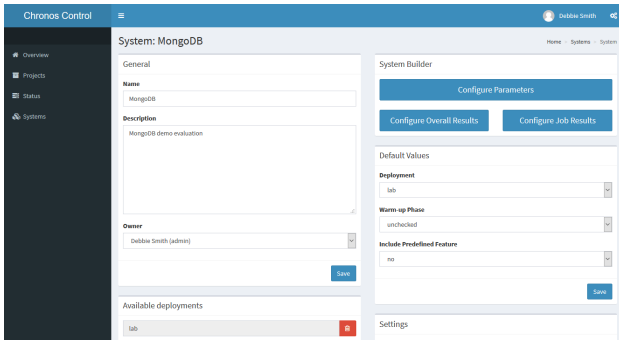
Chronos Control
≡
Debbie Smith

Overview
Projects
Status
Systems

System: MongoDB
Home > Systems > System

General

Name
MongoDB

Description
MongoDB demo evaluation

Owner
Debbie Smith (admin)

Save

Available deployments
lab

System Builder
Configure Parameters
Configure Overall Results
Configure Job Results

Default Values

Deployment
lab

Warm-up Phase
unchecked

Include Predefined Feature
no

Save

Settings